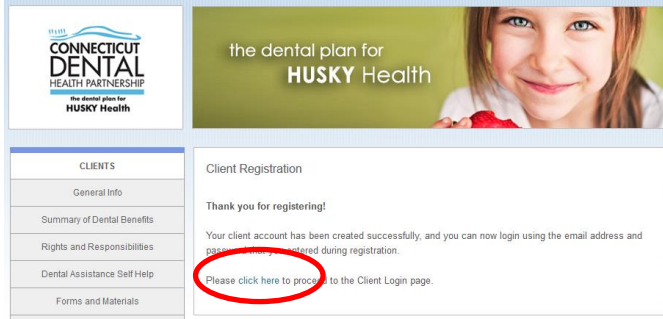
CONNECTICUT DENTAL HEALTH PARTNERSHIP
the dental plan for
HUSKY Health

the dental plan for
HUSKY Health

CLIENTS
General Info
Summary of Dental Benefits
Rights and Responsibilities
Dental Assistance Self Help
Forms and Materials

Client Registration

Thank you for registering!

Your client account has been created successfully, and you can now login using the email address and passw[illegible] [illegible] entered during registration.

Please click here to proce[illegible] to the Client Login page.